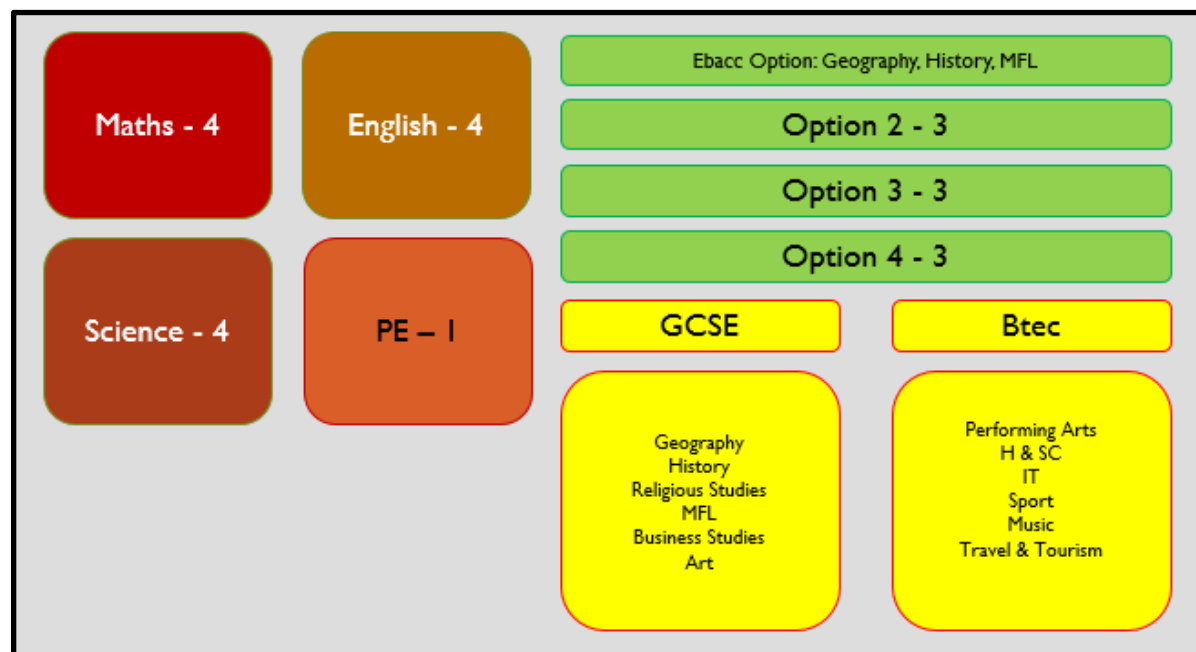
Maths - 4

English - 4

Science - 4

PE – 1

Ebacc Option: Geography, History, MFL

Option 2 - 3

Option 3 - 3

Option 4 - 3

GCSE

Geography
History
Religious Studies
MFL
Business Studies
Art

Btec

Performing Arts
H & SC
IT
Sport
Music
Travel & Tourism